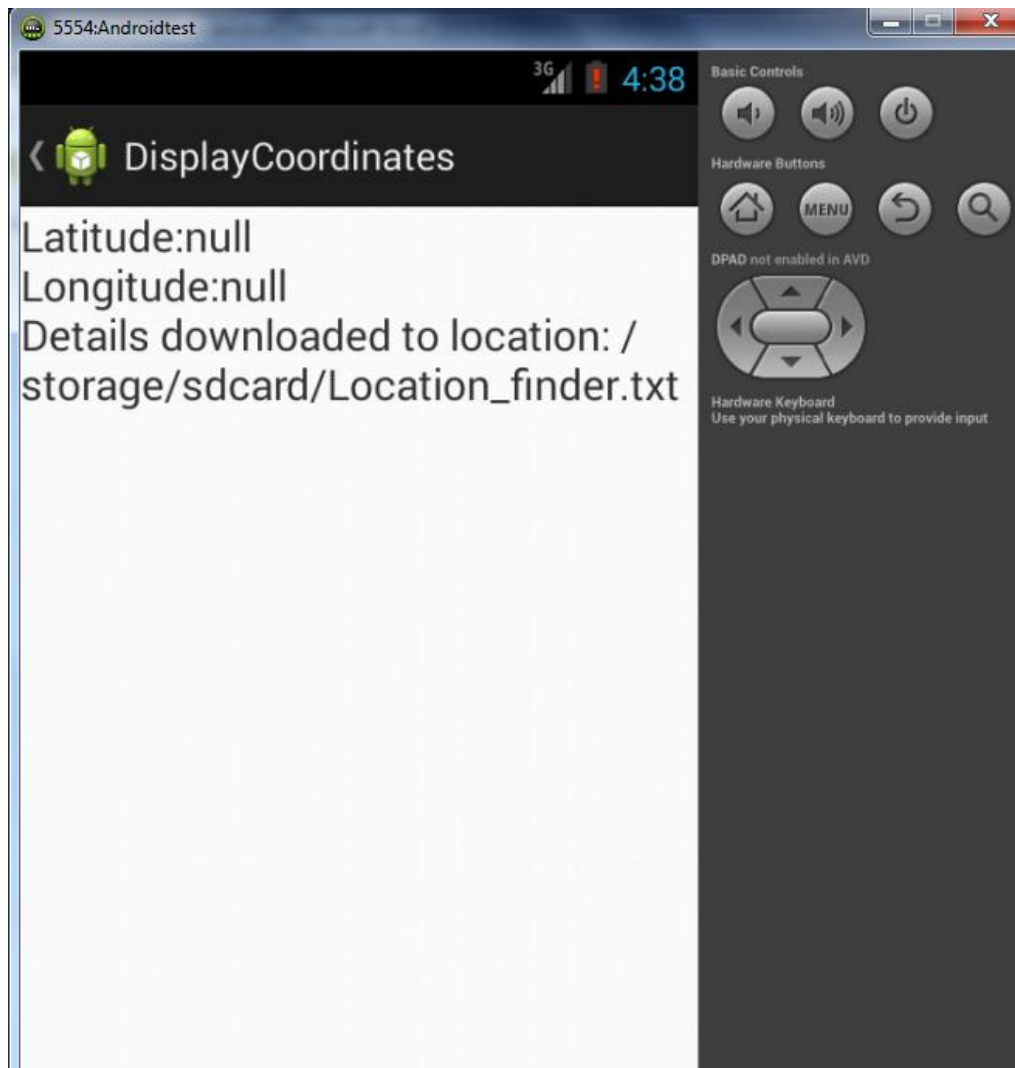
5554:Androidtest

3G 4:38

DisplayCoordinates

Latitude:null
Longitude:null
Details downloaded to location: /storage/sdcard/Location_finder.txt

Basic Controls

Hardware Buttons

MENU

DPAD not enabled in AVD

Hardware Keyboard
Use your physical keyboard to provide input